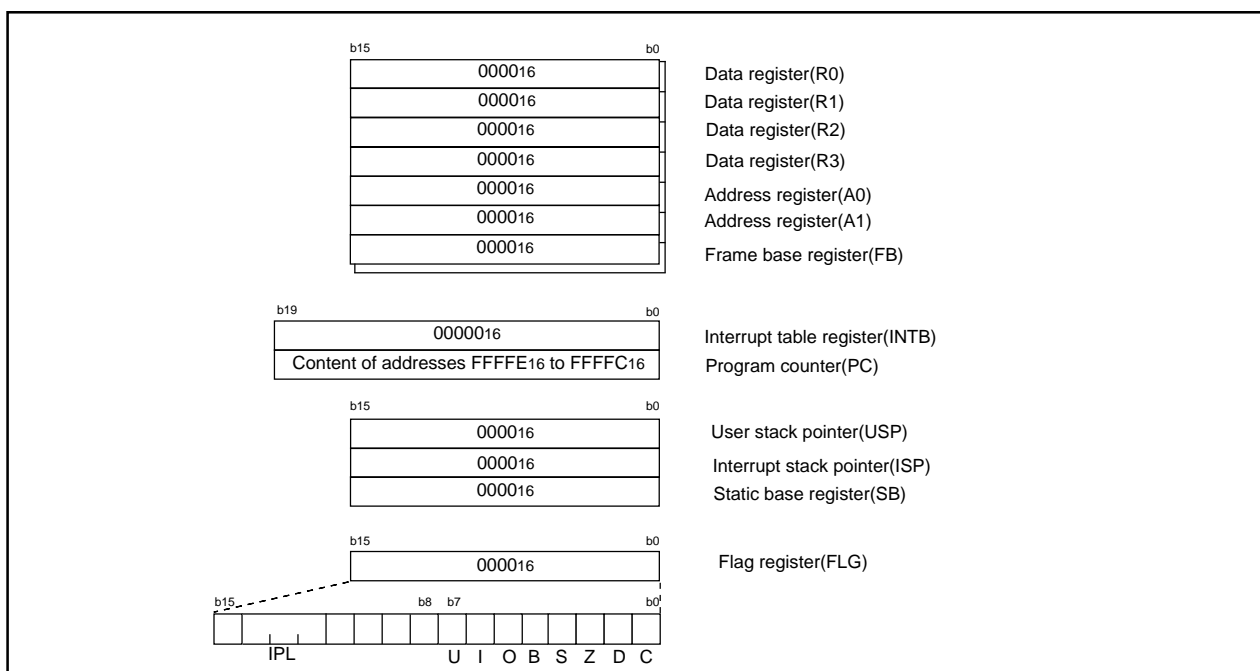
b15 b0

| | |
|---|---|
| $0000_{16}$ | Data register(R0) |
| $0000_{16}$ | Data register(R1) |
| $0000_{16}$ | Data register(R2) |
| $0000_{16}$ | Data register(R3) |
| $0000_{16}$ | Address register(A0) |
| $0000_{16}$ | Address register(A1) |
| $0000_{16}$ | Frame base register(FB) |

b19 b0

| | |
|---|---|
| $00000_{16}$ | Interrupt table register(INTB) |
| Content of addresses $FFFFE_{16}$ to $FFFFC_{16}$ | Program counter(PC) |

b15 b0

| | |
|---|---|
| $0000_{16}$ | User stack pointer(USP) |
| $0000_{16}$ | Interrupt stack pointer(ISP) |
| $0000_{16}$ | Static base register(SB) |

b15 b0

| | |
|---|---|
| $0000_{16}$ | Flag register(FLG) |

b15 b8 b7 b0

IPL U I O B S Z D C